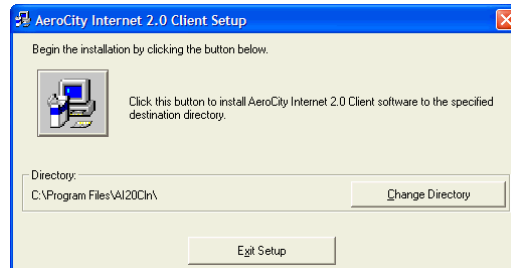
AeroCity Internet 2.0 Client Setup

Begin the installation by clicking the button below.

Click this button to install AeroCity Internet 2.0 Client software to the specified destination directory.

Directory:

C:\Program Files\AI20Cln\

Change Directory

Exit Setup